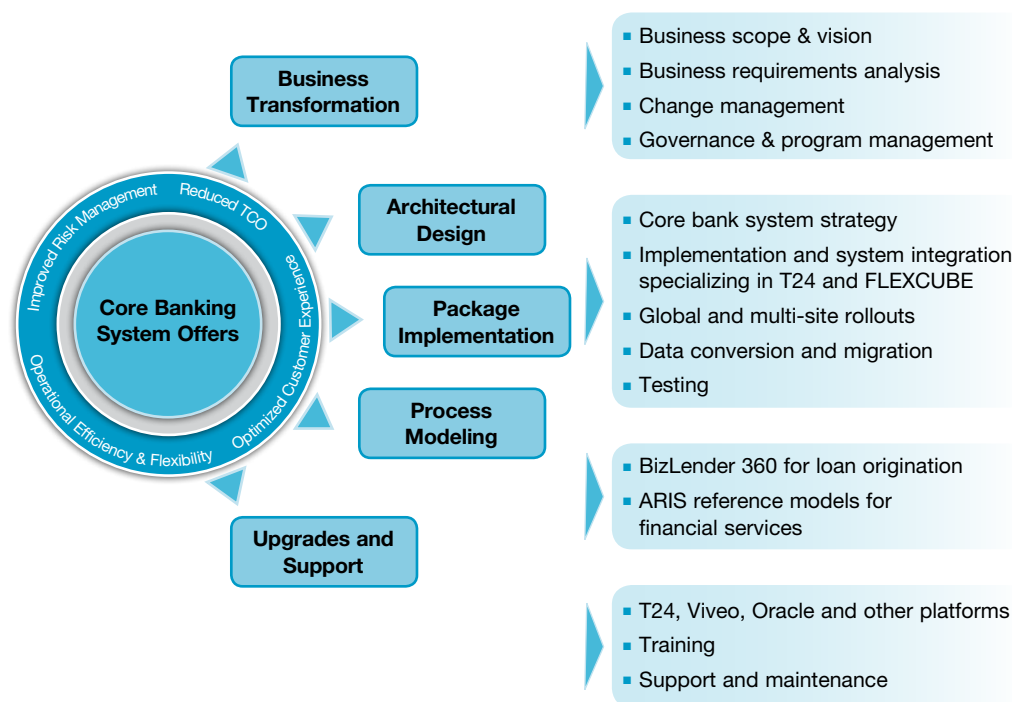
Improved Risk Management
Reduced TCO
Optimized Customer Experience
Operational Efficiency & Flexibility

Core Banking System Offers

Business Transformation

Architectural Design

Package Implementation

Process Modeling

Upgrades and Support

- Business scope & vision
- Business requirements analysis
- Change management
- Governance & program management

- Core bank system strategy
- Implementation and system integration specializing in T24 and FLEXCUBE
- Global and multi-site rollouts
- Data conversion and migration
- Testing

- BizLender 360 for loan origination
- ARIS reference models for financial services

- T24, Viveo, Oracle and other platforms
- Training
- Support and maintenance